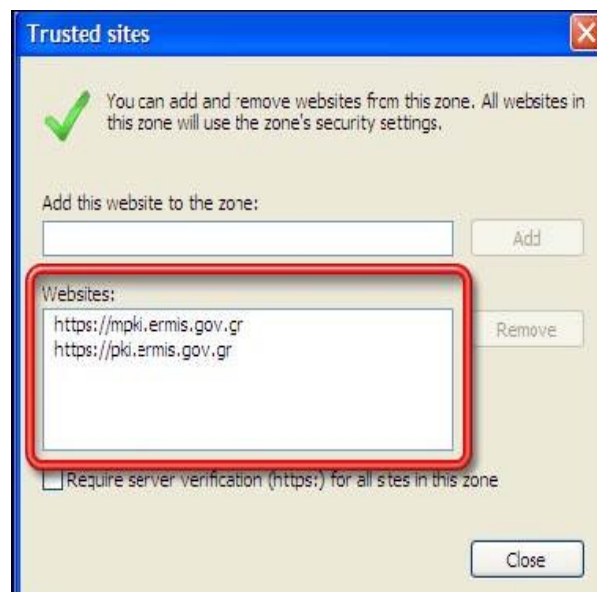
Trusted sites

You can add and remove websites from this zone. All websites in this zone will use the zone's security settings.

Add this website to the zone:

Add

Websites:

https://mpki.ermis.gov.gr
https://pki.ermis.gov.gr

Remove

Require server verification (https:) for all sites in this zone

Close